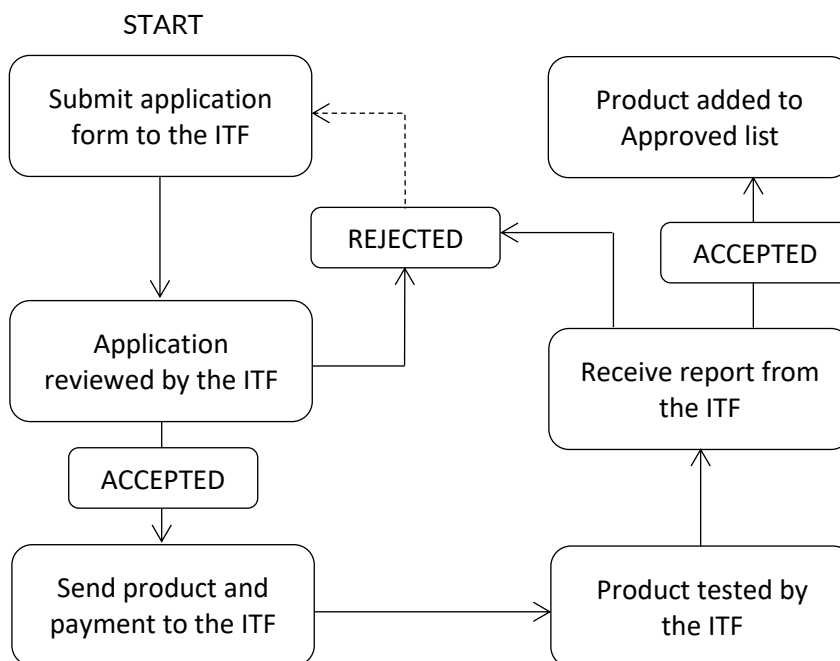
START

Submit application form to the ITF

REJECTED

Product added to Approved list

ACCEPTED

Application reviewed by the ITF

Receive report from the ITF

ACCEPTED

Send product and payment to the ITF

Product tested by the ITF